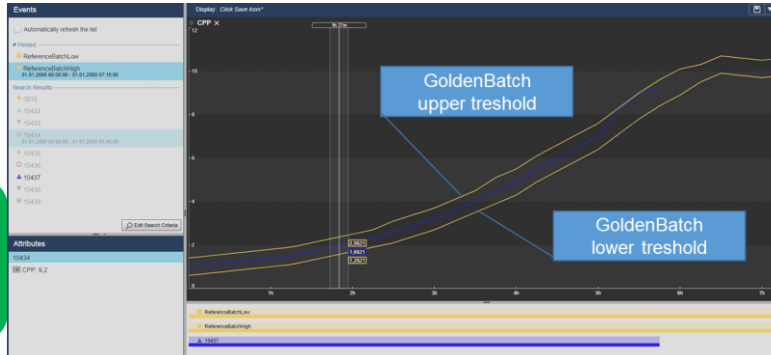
Events

Automatically refresh the list

Pinned

ReferenceBatchLow

ReferenceBatchHigh
01.01.2000 00:00:00 - 01.01.2000 07:15:00

Search Results

0815

10432

10433

10434
01.01.2000 00:00:00 - 01.01.2000 06:45:00

10435

10436

10437

10438

10439

Edit Search Criteria

Attributes

10434

CPP: 9.2

Display: Click Save Icon*

CPP ×

12

10

8

6

4

2

0

1h

2h

3h

4h

5h

6h

7h

2.0621

1.6621

1.2621

GoldenBatch upper treshold

GoldenBatch lower treshold

ReferenceBatchLow

ReferenceBatchHigh

10437